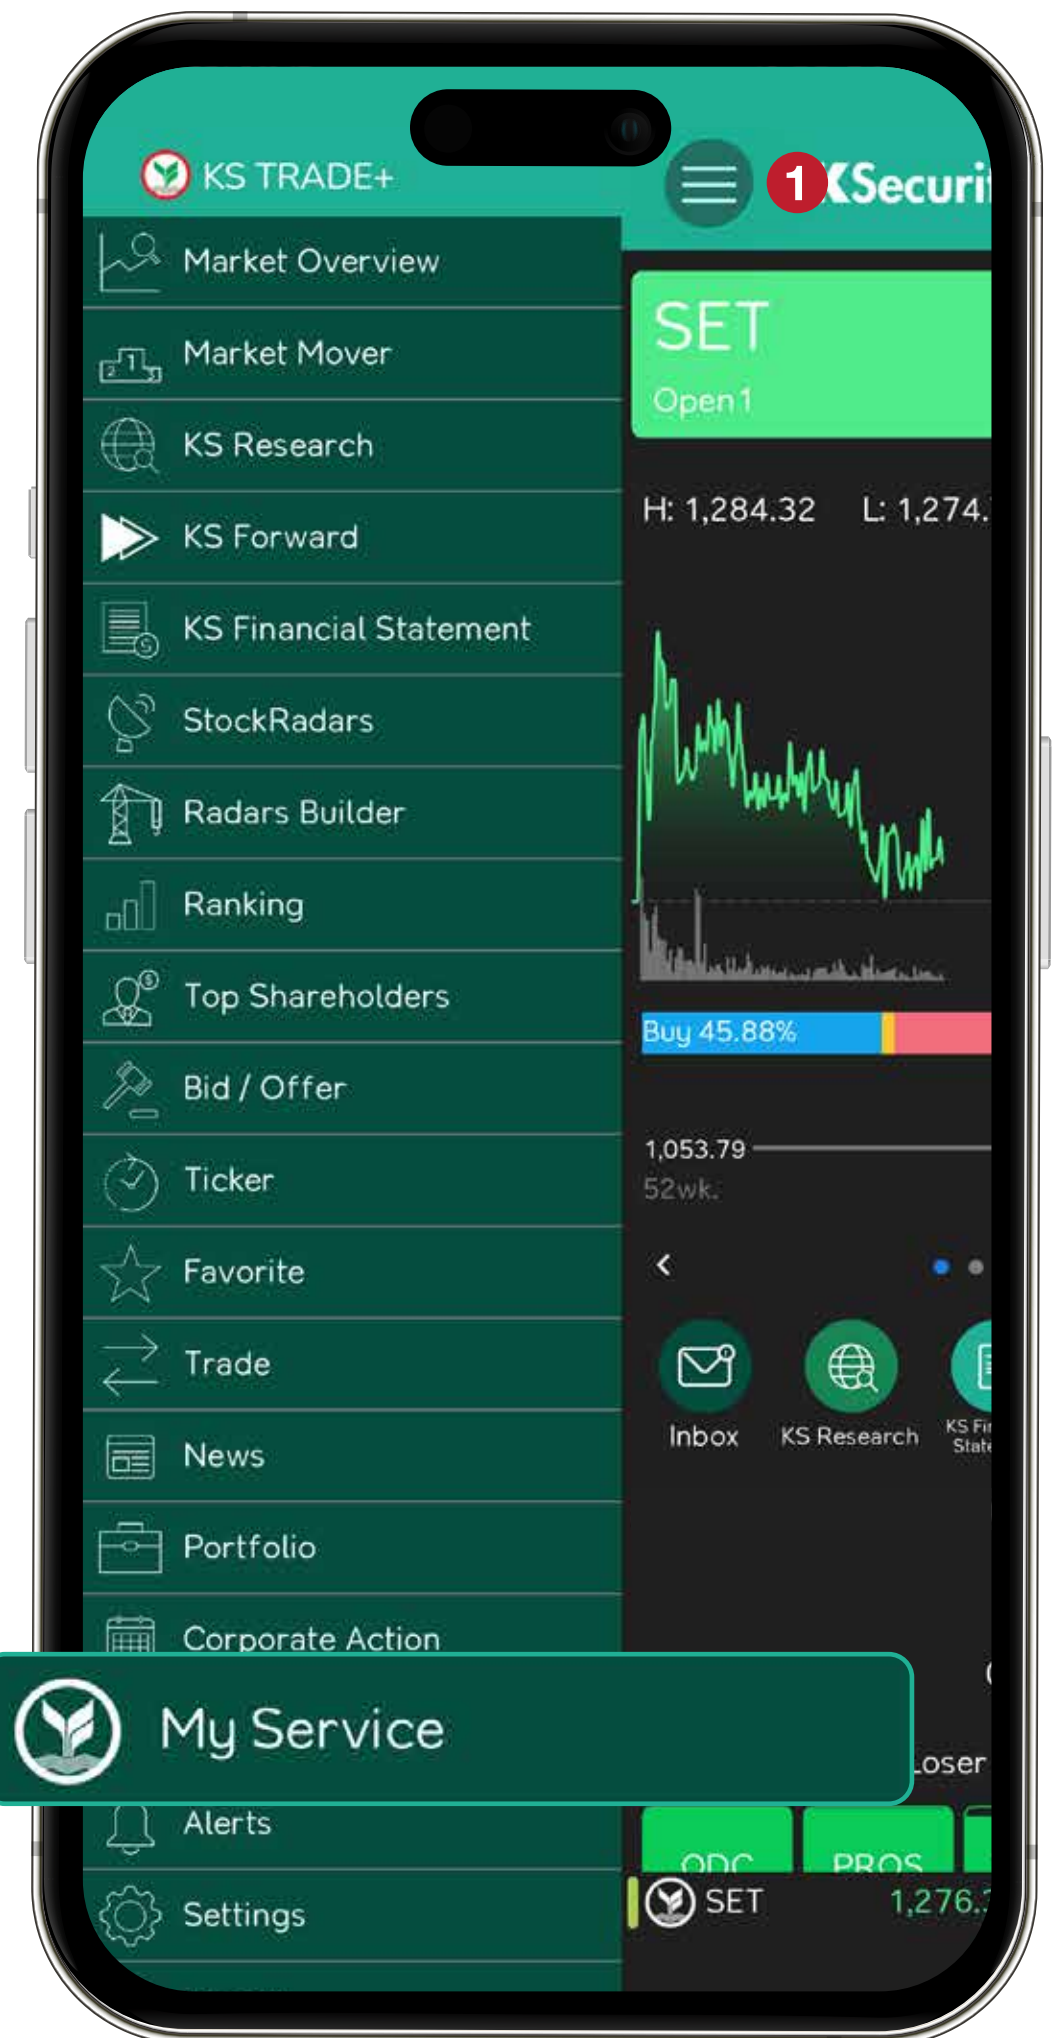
KS TRADE+

1

KSecuri

Market Overview

Market Mover

KS Research

KS Forward

KS Financial Statement

StockRadars

Radars Builder

Ranking

Top Shareholders

Bid / Offer

Ticker

Favorite

Trade

News

Portfolio

Corporate Action

My Service

Alerts

Settings

SET

Open1

H: 1,284.32 L: 1,274.

Buy 45.88%

1,053.79

52wk.

Inbox

KS Research

KS Fi State

Loser

ODC

PROS

SET 1,276.